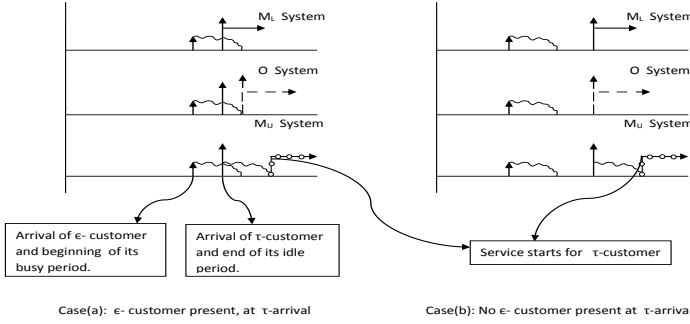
$M_L$ System

O System

$M_U$ System

$M_L$ System

O System

$M_U$ System

Arrival of ϵ- customer and beginning of its busy period.

Arrival of τ-customer and end of its idle period.

Service starts for τ-customer

Case(a): ϵ- customer present, at τ-arrival

Case(b): No ϵ- customer present at τ-arriva